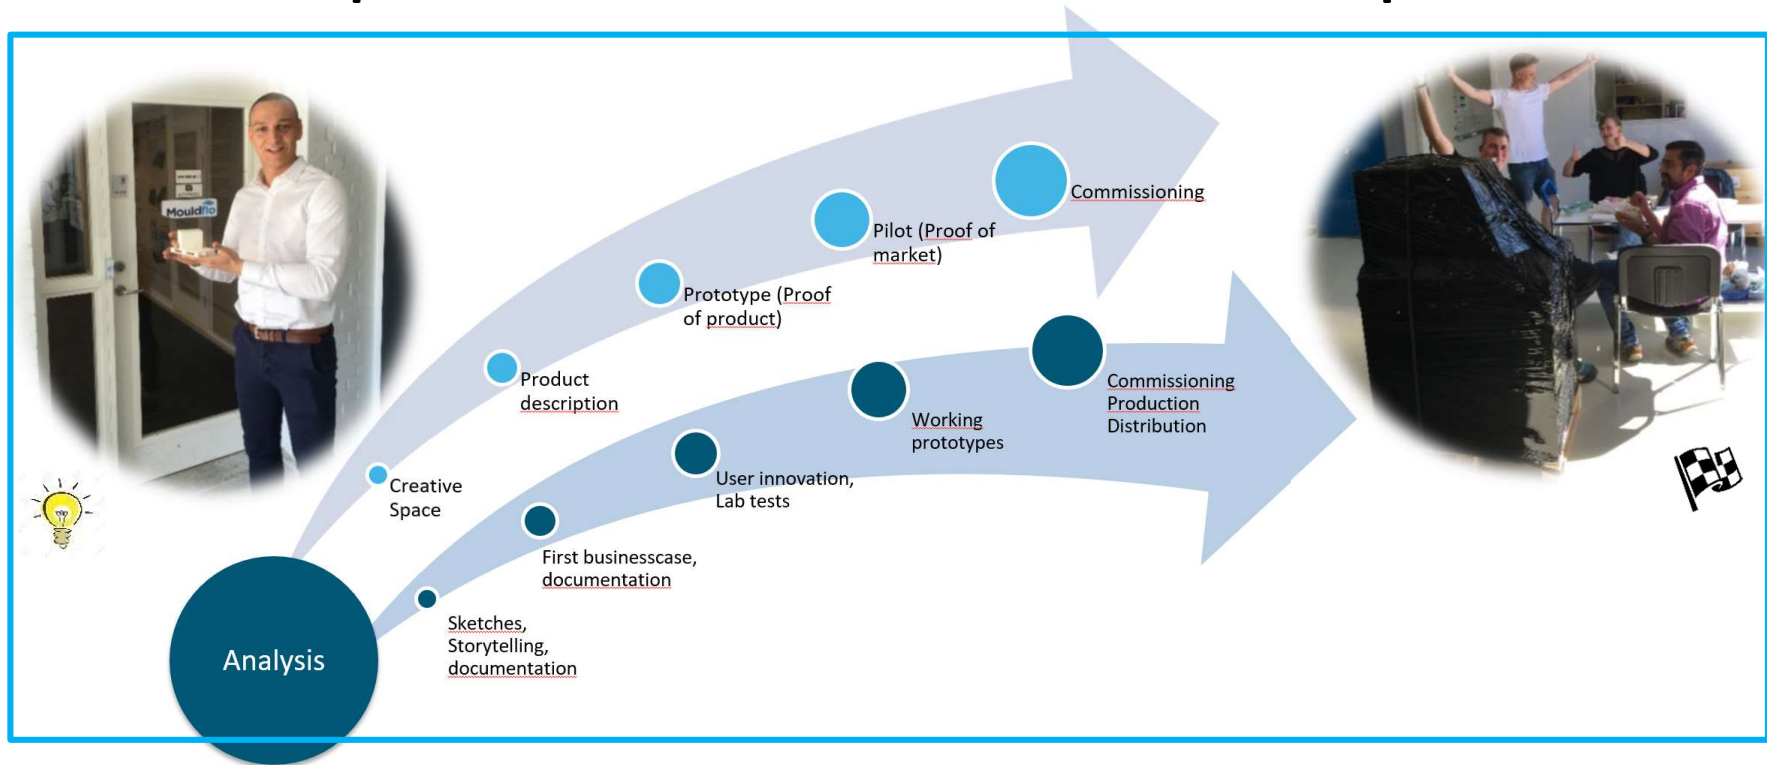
Mouldflo

Creative Space

Product description

Prototype (Proof of product)

Pilot (Proof of market)

Commissioning

Analysis

Sketches, Storytelling, documentation

First businesscase, documentation

User innovation, Lab tests

Working prototypes

Commissioning Production Distribution